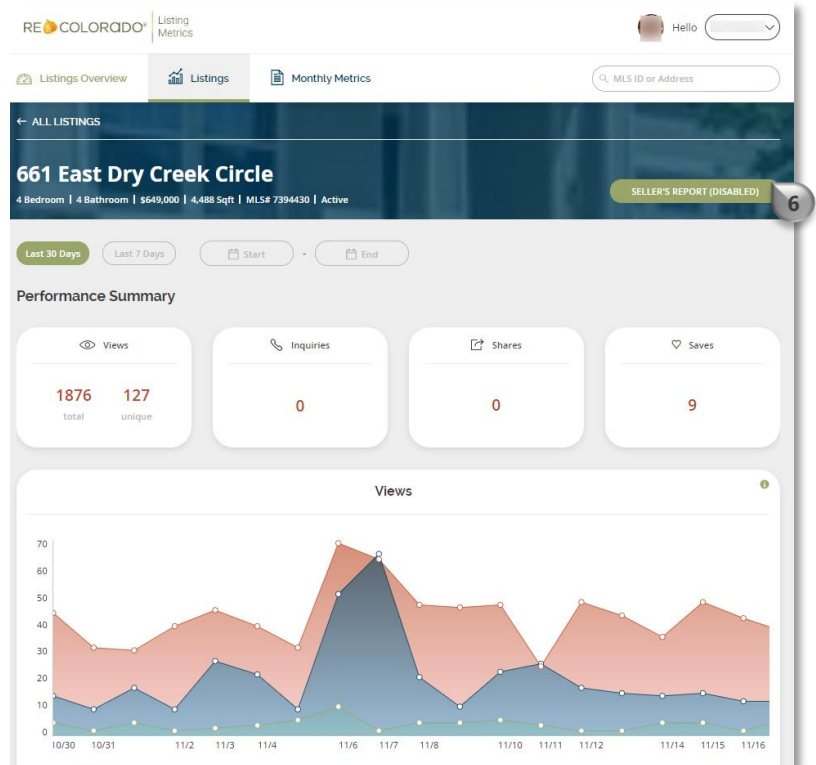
RE COLORADO® Listing Metrics

Hello

Listings Overview | Listings | Monthly Metrics

MLS ID or Address

← ALL LISTINGS

661 East Dry Creek Circle

4 Bedroom | 4 Bathroom | $649,000 | 4,488 Sqft | MLS# 7394430 | Active

SELLER'S REPORT (DISABLED)

6

Last 30 Days | Last 7 Days | Start - End

Performance Summary

Views
1876 total
127 unique

Inquiries
0

Shares
0

Saves
9

Views

70
60
50
40
30
20
10
0

10/30 10/31 11/2 11/3 11/4 11/6 11/7 11/8 11/10 11/11 11/12 11/14 11/15 11/16